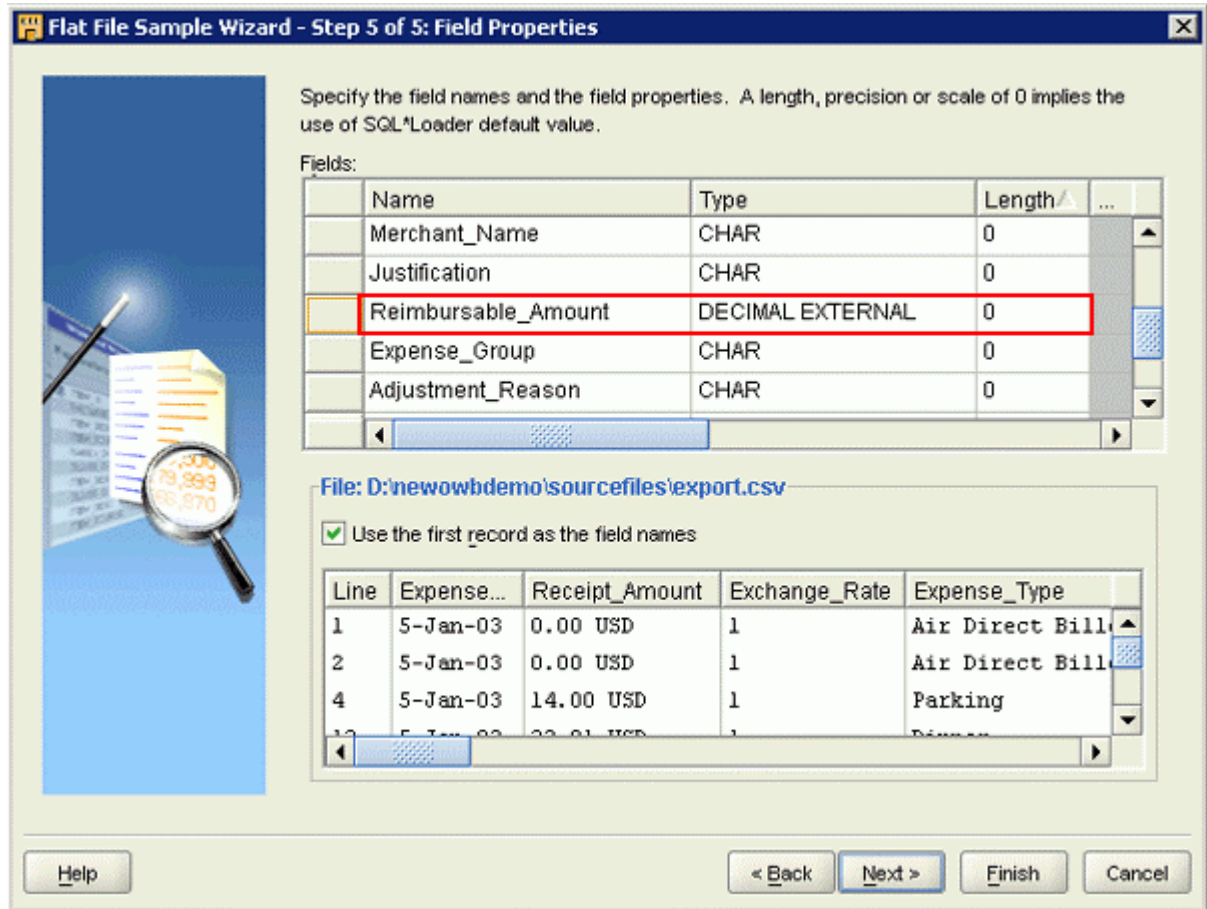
Flat File Sample Wizard - Step 5 of 5: Field Properties

Specify the field names and the field properties. A length, precision or scale of 0 implies the use of SQL*Loader default value.

Fields:

| | Name | Type | Length | ... |
|---|---|---|---|---|
| | Merchant_Name | CHAR | 0 | |
| | Justification | CHAR | 0 | |
| | Reimbursable_Amount | DECIMAL EXTERNAL | 0 | |
| | Expense_Group | CHAR | 0 | |
| | Adjustment_Reason | CHAR | 0 | |

File: D:\newowbdemo\sourcefiles\export.csv

Use the first record as the field names

| Line | Expense... | Receipt_Amount | Exchange_Rate | Expense_Type |
|---|---|---|---|---|
| 1 | 5-Jan-03 | 0.00 USD | 1 | Air Direct Bill |
| 2 | 5-Jan-03 | 0.00 USD | 1 | Air Direct Bill |
| 4 | 5-Jan-03 | 14.00 USD | 1 | Parking |
| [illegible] | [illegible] | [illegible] | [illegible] | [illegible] |

Help

< Back

Next >

Finish

Cancel